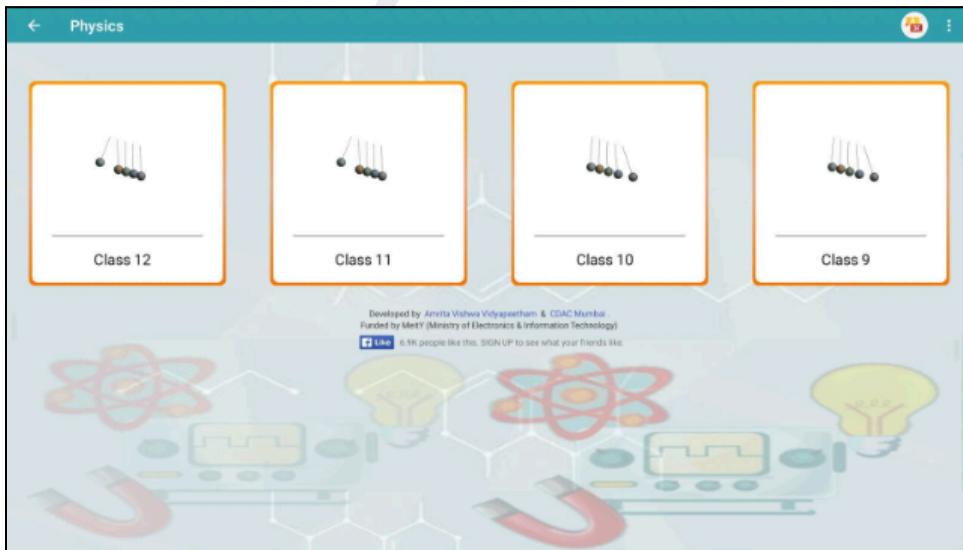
←

Physics

Class 12

Class 11

Class 10

Class 9

Developed by Amrita Vishwa Vidyapeetham & CDAC Mumbai.
Funded by MeitY (Ministry of Electronics & Information Technology)

Like 6.9K people like this. SIGN UP to see what your friends like.